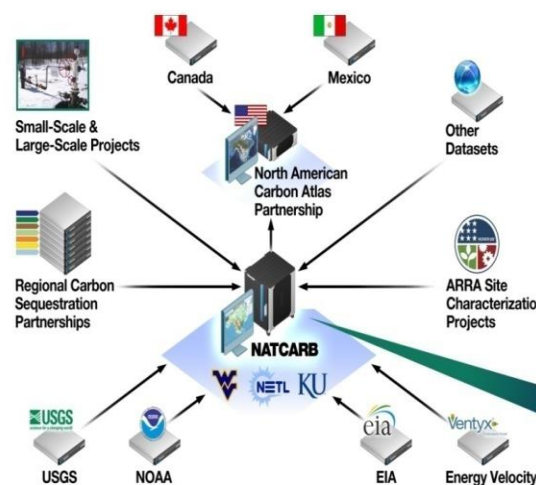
Canada

Mexico

Small-Scale & Large-Scale Projects

Other Datasets

North American Carbon Atlas Partnership

Regional Carbon Sequestration Partnerships

ARRA Site Characterizatio Projects

NATCARB

NETL

KU

USGS science for a changing world

eia

Ventyx

USGS

NOAA

EIA

Energy Velocity